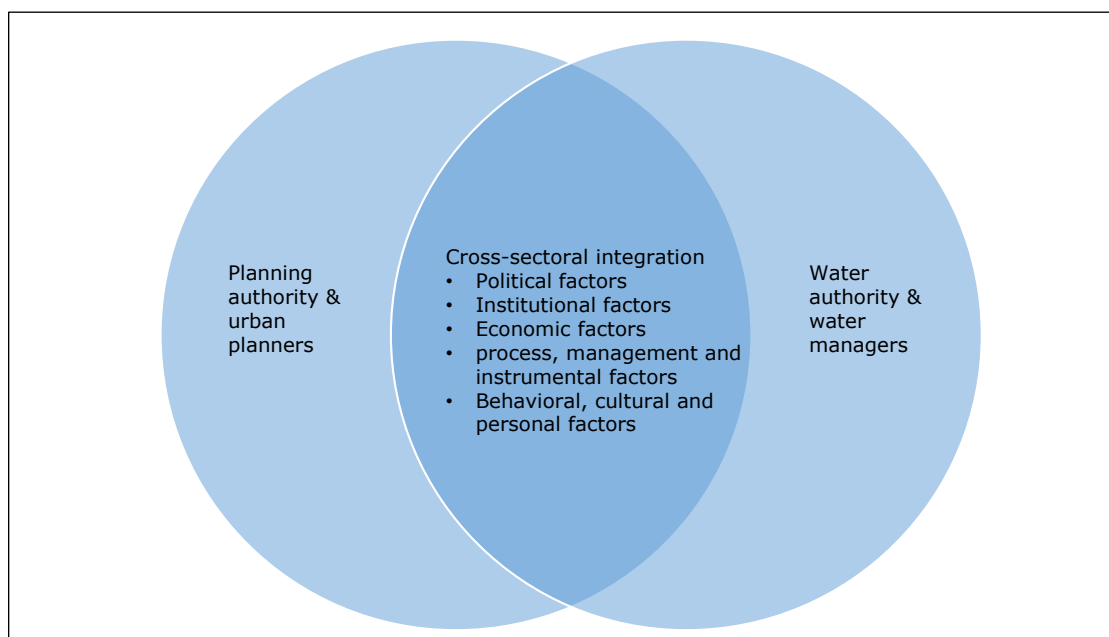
Planning authority & urban planners

Cross-sectoral integration
- Political factors
- Institutional factors
- Economic factors
- process, management and instrumental factors
- Behavioral, cultural and personal factors

Water authority & water managers